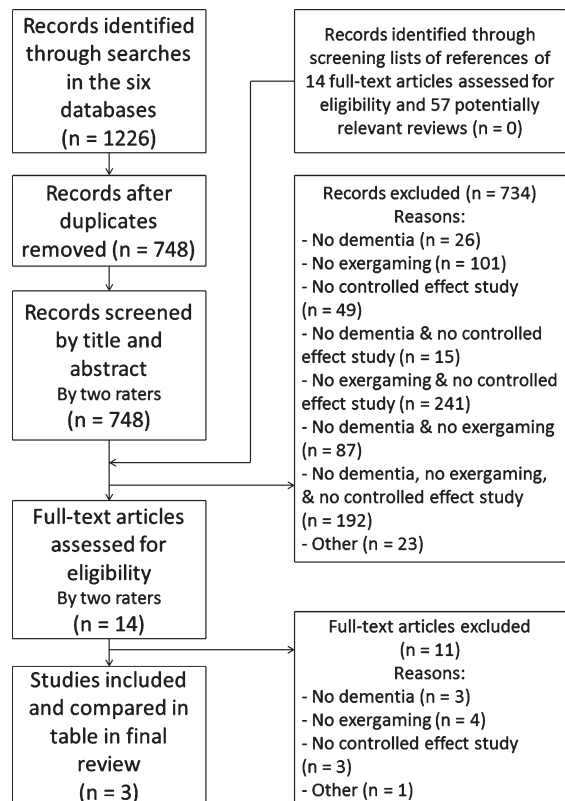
Records identified through searches in the six databases (n = 1226)

Records identified through screening lists of references of 14 full-text articles assessed for eligibility and 57 potentially relevant reviews (n = 0)

Records after duplicates removed (n = 748)

Records excluded (n = 734)
Reasons:
- No dementia (n = 26)
- No exergaming (n = 101)
- No controlled effect study (n = 49)
- No dementia & no controlled effect study (n = 15)
- No exergaming & no controlled effect study (n = 241)
- No dementia & no exergaming (n = 87)
- No dementia, no exergaming, & no controlled effect study (n = 192)
- Other (n = 23)

Records screened by title and abstract
By two raters
(n = 748)

Full-text articles assessed for eligibility
By two raters
(n = 14)

Full-text articles excluded (n = 11)
Reasons:
- No dementia (n = 3)
- No exergaming (n = 4)
- No controlled effect study (n = 3)
- Other (n = 1)

Studies included and compared in table in final review
(n = 3)